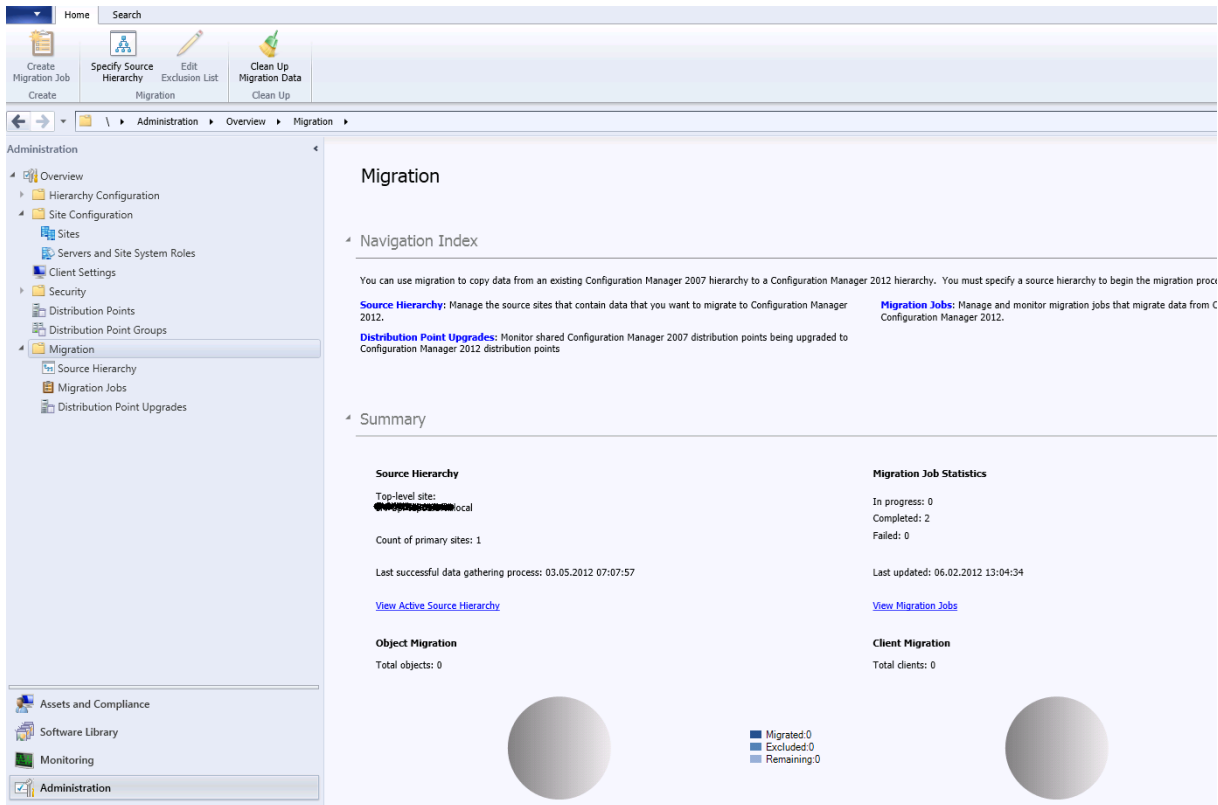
Home Search

Create Migration Job
Create

Specify Source Hierarchy
Edit Exclusion List
Migration

Clean Up Migration Data
Clean Up

\ ▸ Administration ▸ Overview ▸ Migration ▸

Administration

Overview
Hierarchy Configuration
Site Configuration
Sites
Servers and Site System Roles
Client Settings
Security
Distribution Points
Distribution Point Groups
Migration
Source Hierarchy
Migration Jobs
Distribution Point Upgrades

Assets and Compliance
Software Library
Monitoring
Administration

Migration

Navigation Index

You can use migration to copy data from an existing Configuration Manager 2007 hierarchy to a Configuration Manager 2012 hierarchy. You must specify a source hierarchy to begin the migration proce

Source Hierarchy: Manage the source sites that contain data that you want to migrate to Configuration Manager 2012.

Migration Jobs: Manage and monitor migration jobs that migrate data from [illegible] Configuration Manager 2012.

Distribution Point Upgrades: Monitor shared Configuration Manager 2007 distribution points being upgraded to Configuration Manager 2012 distribution points

Summary

Source Hierarchy

Top-level site:
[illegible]local

Count of primary sites: 1

Last successful data gathering process: 03.05.2012 07:07:57

View Active Source Hierarchy

Migration Job Statistics

In progress: 0
Completed: 2
Failed: 0

Last updated: 06.02.2012 13:04:34

View Migration Jobs

Object Migration

Total objects: 0

Client Migration

Total clients: 0

Migrated:0
Excluded:0
Remaining:0